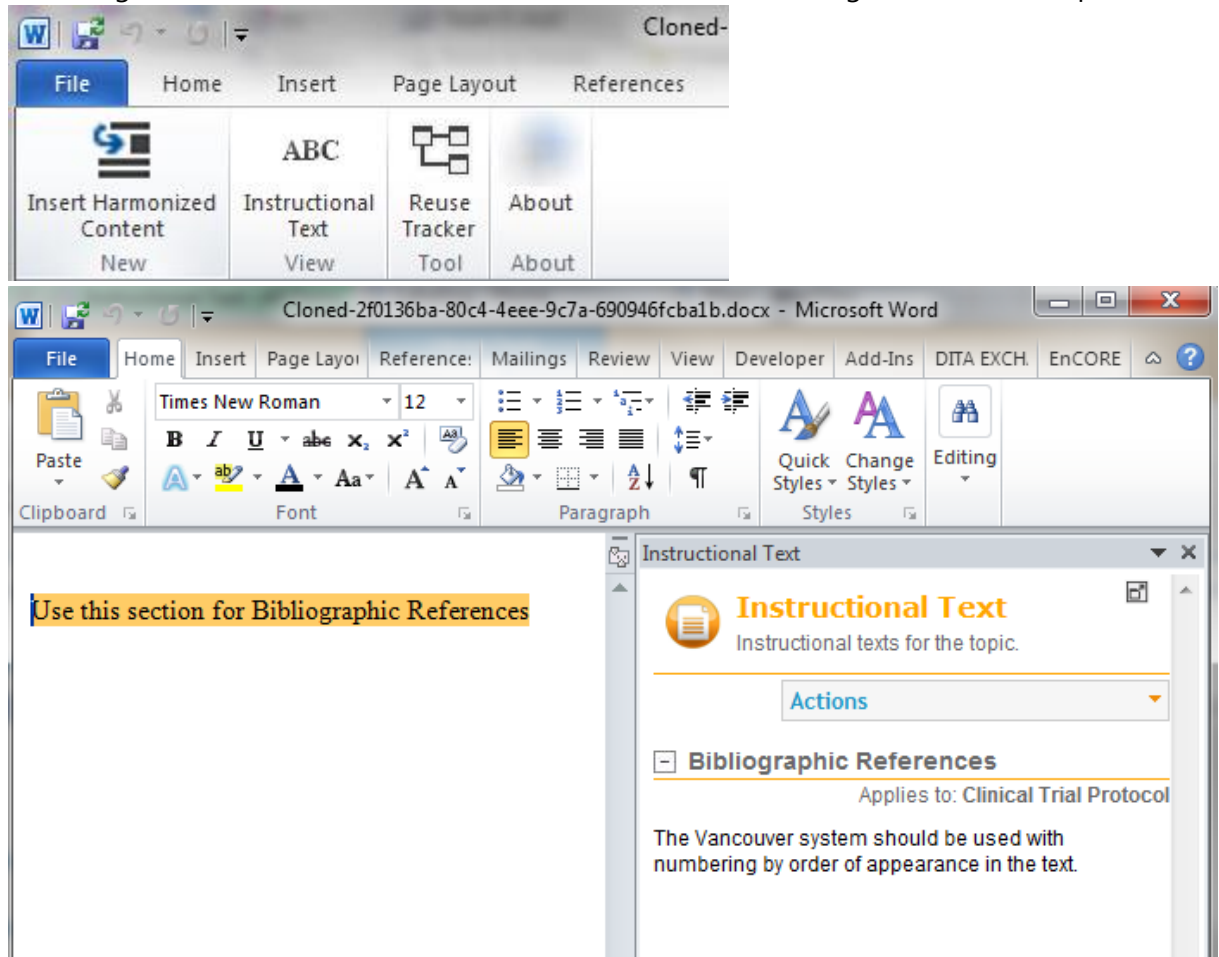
Cloned-

File Home Insert Page Layout References

Insert Harmonized Content
New

ABC
Instructional Text
View

Reuse Tracker
Tool

About
About

Cloned-2f0136ba-80c4-4eee-9c7a-690946fcba1b.docx - Microsoft Word

File Home Insert Page Layou References Mailings Review View Developer Add-Ins DITA EXCH. EnCORE

Times New Roman 12

B I U abe $x_2$ $x^2$

Aa A A

Paste

Clipboard

Font

Paragraph

Quick Styles

Change Styles

Styles

Editing

Use this section for Bibliographic References

Instructional Text

Instructional Text

Instructional texts for the topic.

Actions

Bibliographic References

Applies to: Clinical Trial Protocol

The Vancouver system should be used with numbering by order of appearance in the text.